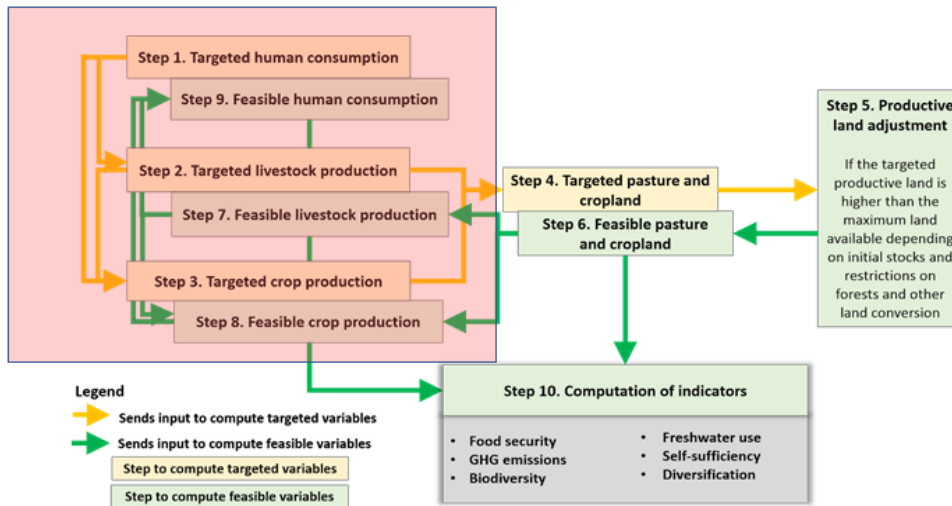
Step 1. Targeted human consumption

Step 9. Feasible human consumption

Step 2. Targeted livestock production

Step 7. Feasible livestock production

Step 3. Targeted crop production

Step 8. Feasible crop production

Step 4. Targeted pasture and cropland

Step 6. Feasible pasture and cropland

Step 5. Productive land adjustment

If the targeted productive land is higher than the maximum land available depending on initial stocks and restrictions on forests and other land conversion

Step 10. Computation of indicators

• Food security
• GHG emissions
• Biodiversity
• Freshwater use
• Self-sufficiency
• Diversification

Legend

Sends input to compute targeted variables

Sends input to compute feasible variables

Step to compute targeted variables

Step to compute feasible variables